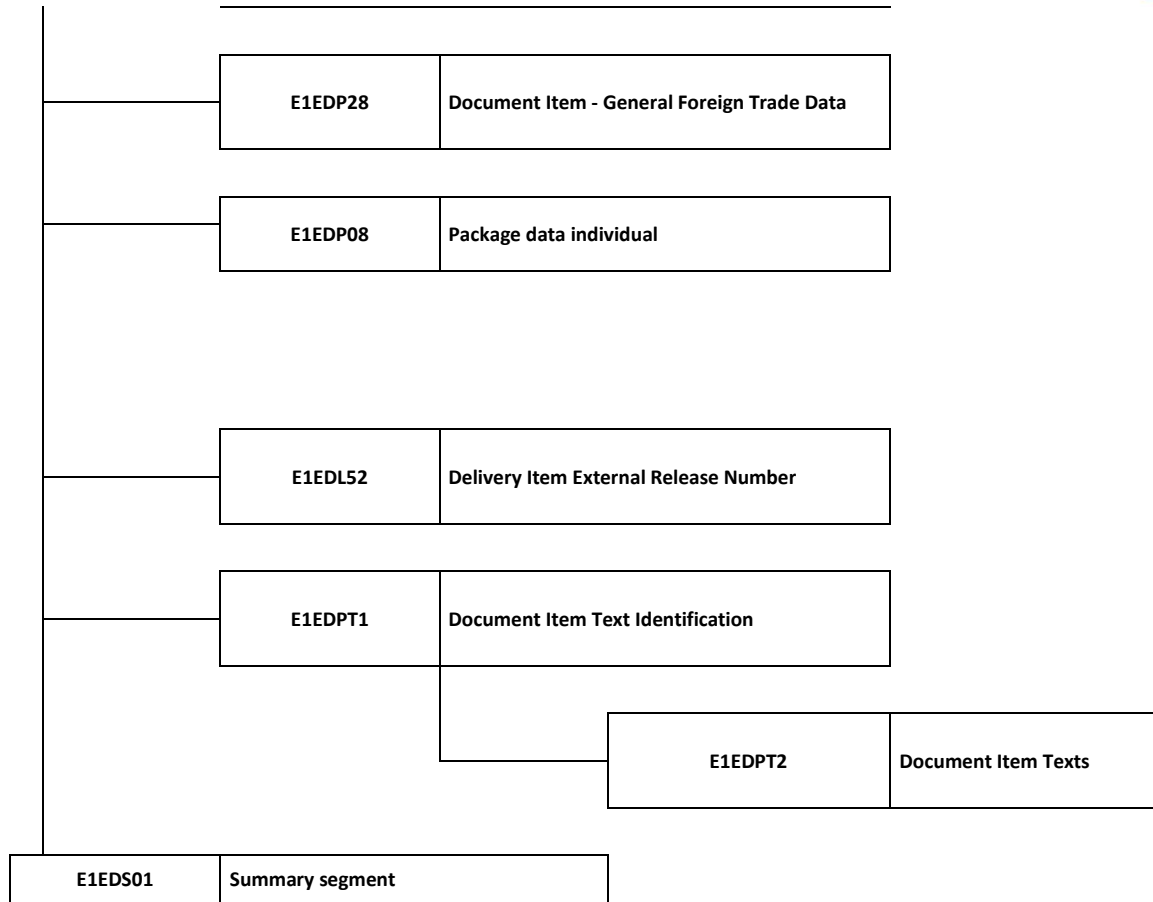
E1EDP28 Document Item - General Foreign Trade Data

E1EDP08 Package data individual

E1EDL52 Delivery Item External Release Number

E1EDPT1 Document Item Text Identification

E1EDPT2 Document Item Texts

E1EDS01 Summary segment